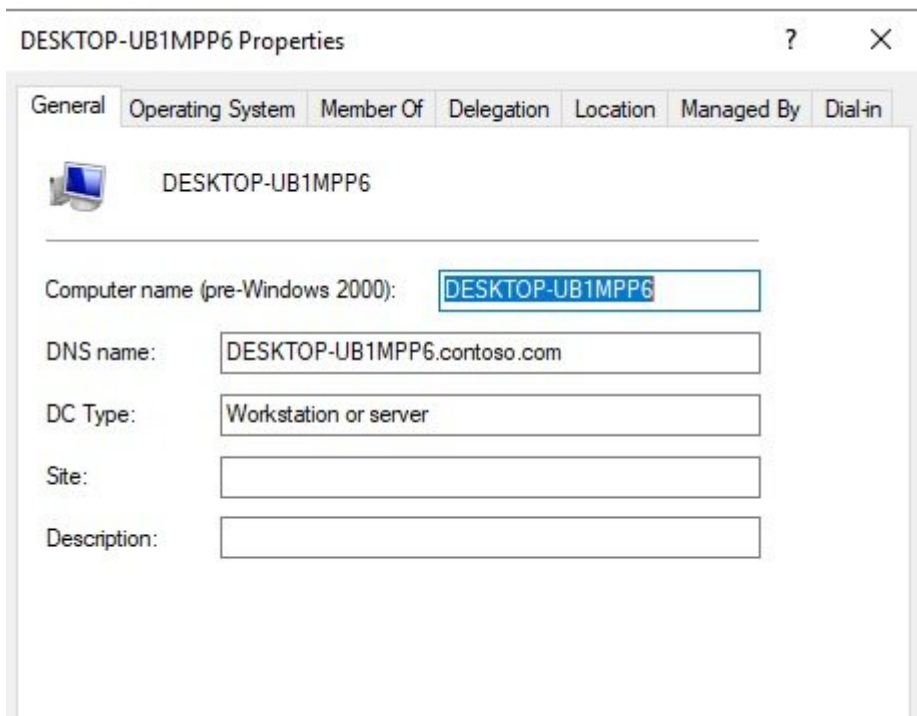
DESKTOP-UB1MPP6 Properties

?

×

General | Operating System | Member Of | Delegation | Location | Managed By | Dial-in

DESKTOP-UB1MPP6

Computer name (pre-Windows 2000): DESKTOP-UB1MPP6

DNS name: DESKTOP-UB1MPP6.contoso.com

DC Type: Workstation or server

Site:

Description: